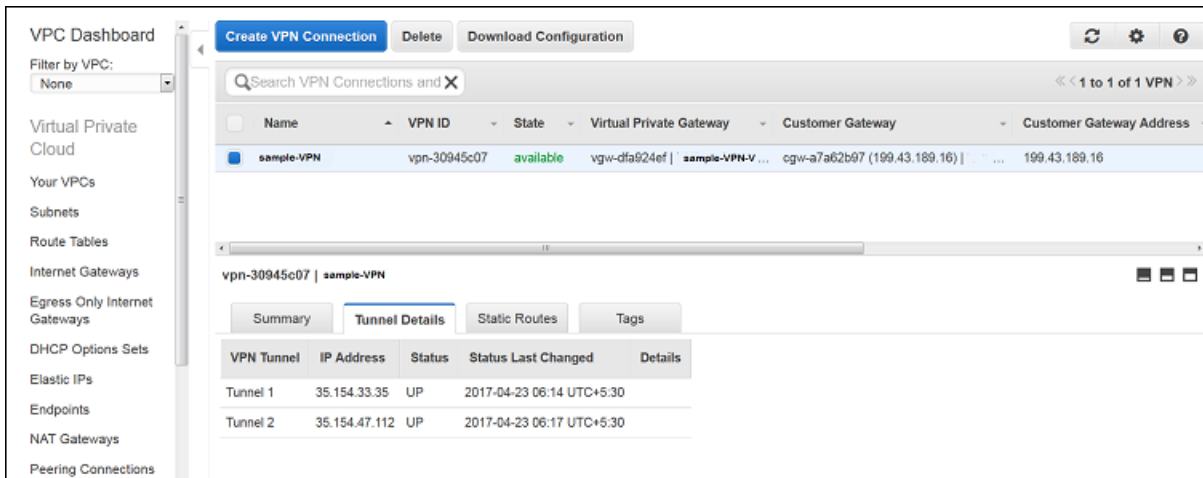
VPC Dashboard
Filter by VPC:
None

Virtual Private Cloud
Your VPCs
Subnets
Route Tables
Internet Gateways
Egress Only Internet Gateways
DHCP Options Sets
Elastic IPs
Endpoints
NAT Gateways
Peering Connections

Create VPN Connection  Delete  Download Configuration

Search VPN Connections and

1 to 1 of 1 VPN

| Name | VPN ID | State | Virtual Private Gateway | Customer Gateway | Customer Gateway Address |
|---|---|---|---|---|---|
| sample-VPN | vpn-30945c07 | available | vgw-dfa924ef \| sample-VPN-V... | cgw-a7a62b97 (199.43.189.16) \| ... | 199.43.189.16 |

vpn-30945c07 | sample-VPN

Summary  Tunnel Details  Static Routes  Tags

| VPN Tunnel | IP Address | Status | Status Last Changed | Details |
|---|---|---|---|---|
| Tunnel 1 | 35.154.33.35 | UP | 2017-04-23 06:14 UTC+5:30 | |
| Tunnel 2 | 35.154.47.112 | UP | 2017-04-23 06:17 UTC+5:30 | |